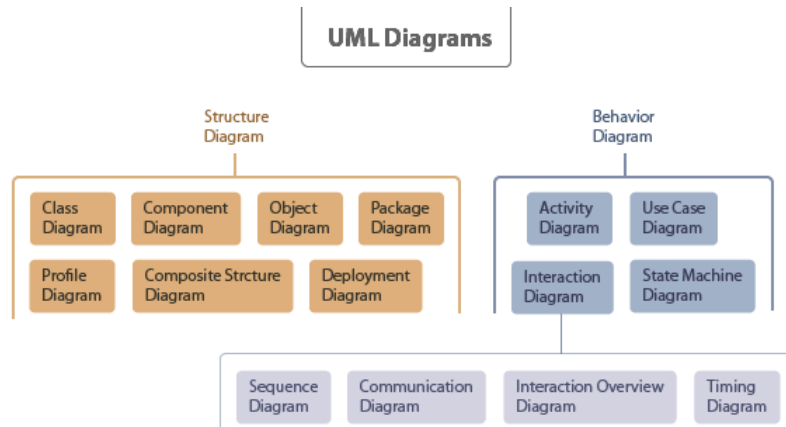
UML Diagrams

Structure Diagram

Class Diagram

Component Diagram

Object Diagram

Package Diagram

Profile Diagram

Composite Strcture Diagram

Deployment Diagram

Behavior Diagram

Activity Diagram

Use Case Diagram

Interaction Diagram

State Machine Diagram

Sequence Diagram

Communication Diagram

Interaction Overview Diagram

Timing Diagram